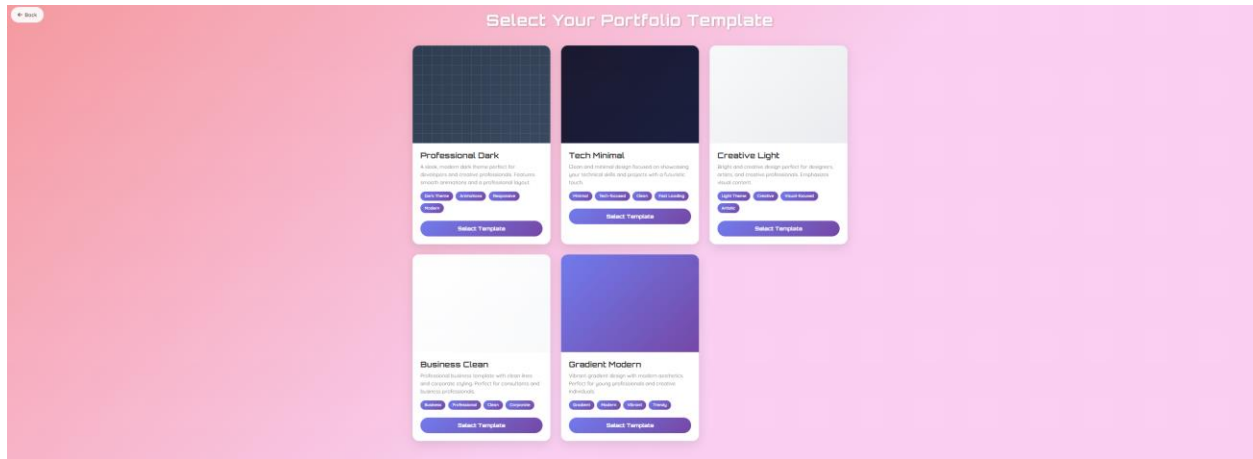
← Back

Select Your Portfolio Template

Professional Dark

A sleek, modern dark theme perfect for developers and creative professionals. Features smooth animations and a professional layout.

Dark Theme Animations Responsive Modern

Select Template

Tech Minimal

Clean and minimal design focused on showcasing your technical skills and projects with a futuristic touch.

Minimal Tech-focused Clean Fast Loading

Select Template

Creative Light

Bright and creative design perfect for designers, artists, and creative professionals. Emphasizes visual content.

Light Theme Creative Visual-focused Artistic

Select Template

Business Clean

Professional business template with clean lines and corporate styling. Perfect for consultants and business professionals.

Business Professional Clean Corporate

Select Template

Gradient Modern

Vibrant gradient design with modern aesthetics. Perfect for young professionals and creative individuals.

Gradient Modern Vibrant Trendy

Select Template